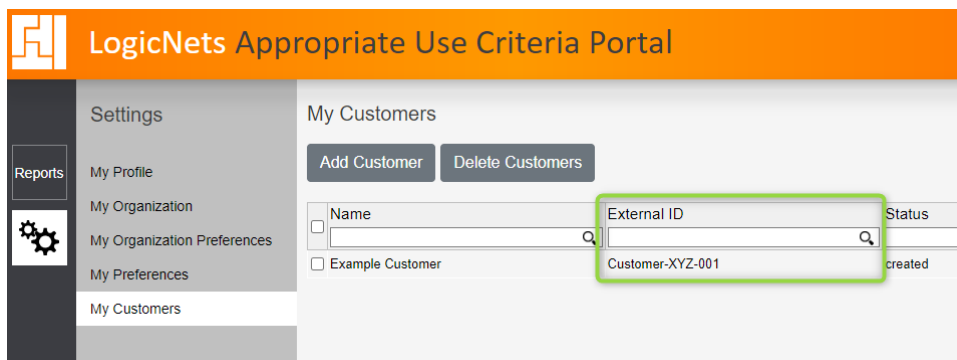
LogicNets Appropriate Use Criteria Portal

Reports

Settings

My Profile

My Organization

My Organization Preferences

My Preferences

My Customers

My Customers

Add Customer

Delete Customers

| Name | External ID | Status |
|---|---|---|
| Example Customer | Customer-XYZ-001 | created |